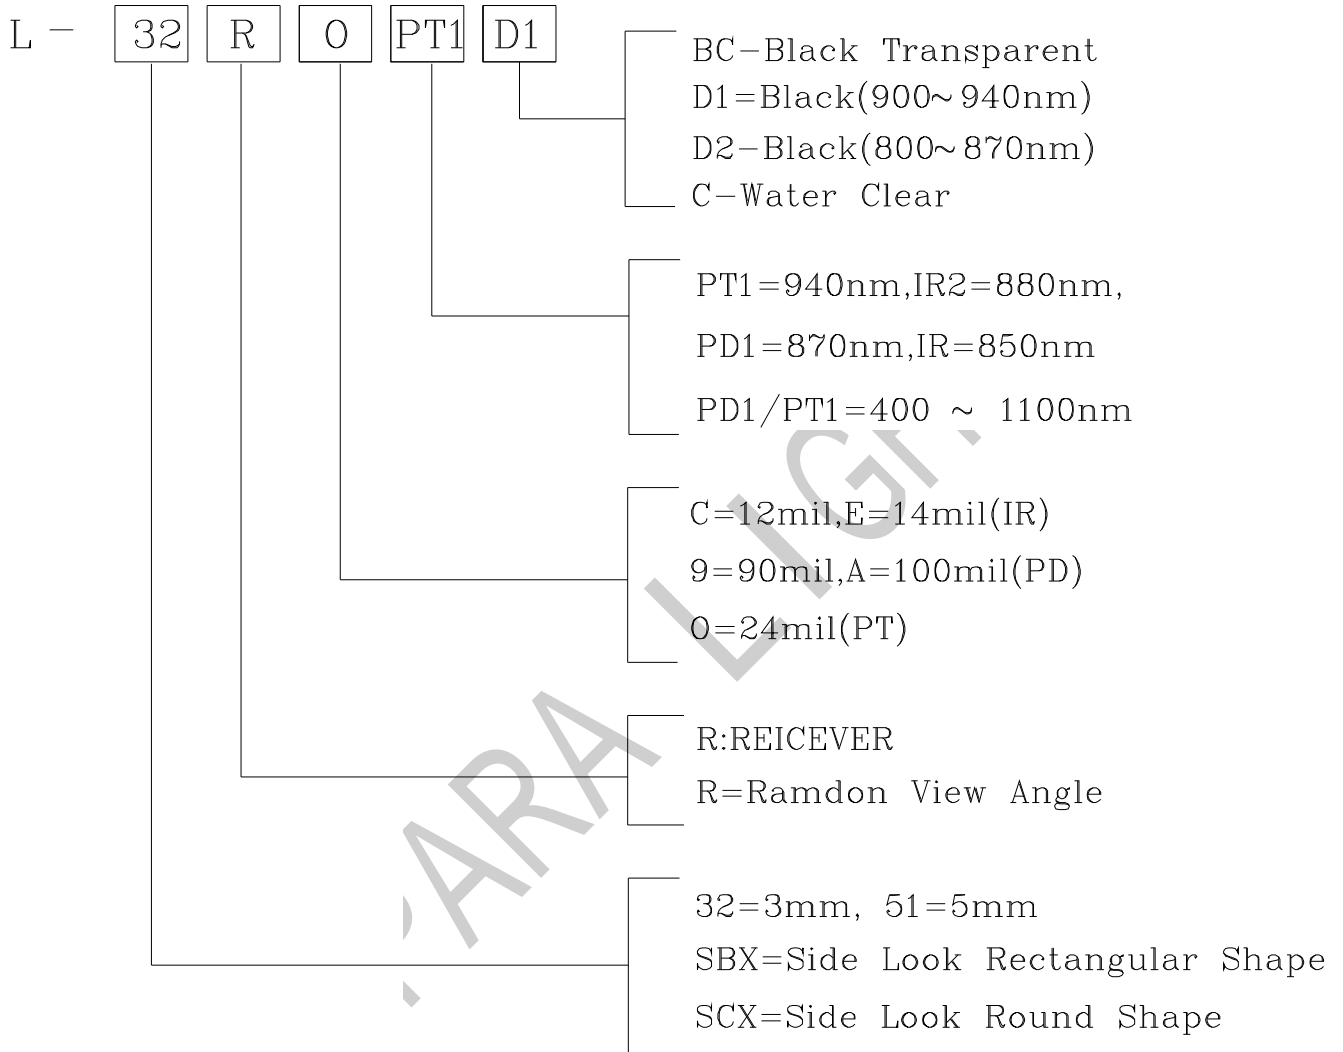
L - 32 R O PT1 D1

BC-Black Transparent
D1=Black(900~940nm)
D2-Black(800~870nm)
C-Water Clear

PT1=940nm,IR2=880nm,
PD1=870nm,IR=850nm
PD1/PT1=400 ~ 1100nm

C=12mil,E=14mil(IR)
9=90mil,A=100mil(PD)
O=24mil(PT)

R:REICEVER
R=Ramdon View Angle

32=3mm, 51=5mm
SBX=Side Look Rectangular Shape
SCX=Side Look Round Shape

PARA LIGHT